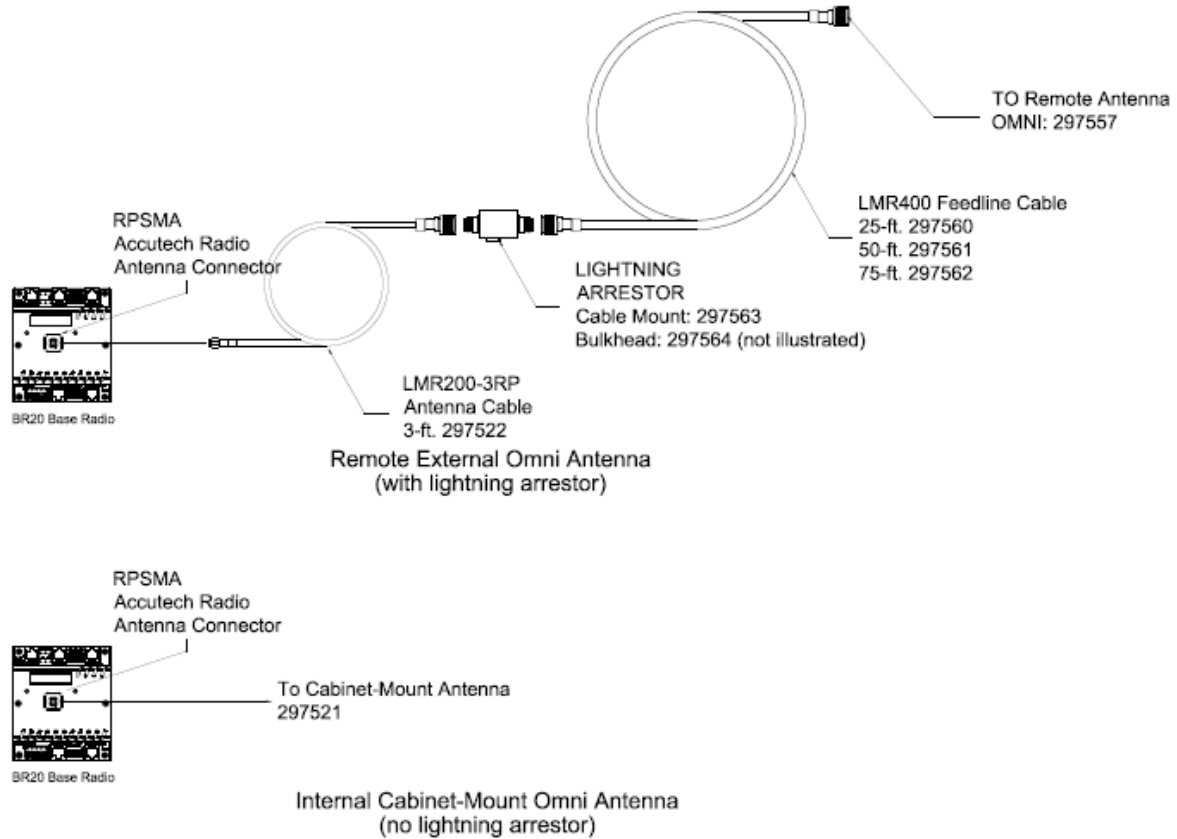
TO Remote Antenna
OMNI: 297557

RPSMA
Accutech Radio
Antenna Connector

LMR400 Feedline Cable
25-ft. 297560
50-ft. 297561
75-ft. 297562

LIGHTNING
ARRESTOR
Cable Mount: 297563
Bulkhead: 297564 (not illustrated)

LMR200-3RP
Antenna Cable
3-ft. 297522

BR20 Base Radio

Remote External Omni Antenna
(with lightning arrestor)

RPSMA
Accutech Radio
Antenna Connector

To Cabinet-Mount Antenna
297521

BR20 Base Radio

Internal Cabinet-Mount Omni Antenna
(no lightning arrestor)